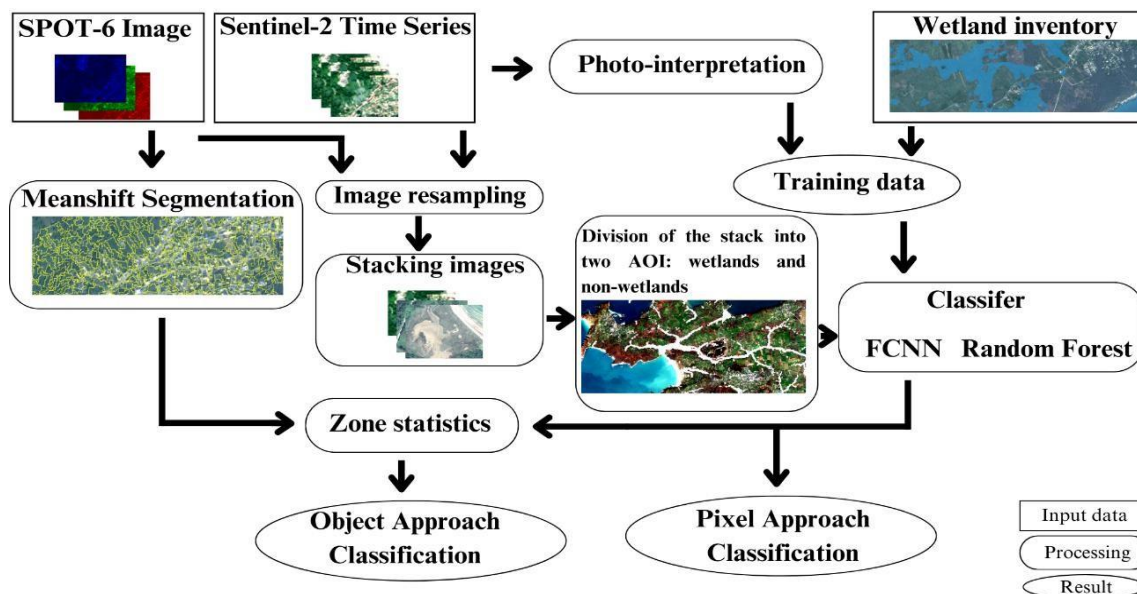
SPOT-6 Image

Sentinel-2 Time Series

Photo-interpretation

Wetland inventory

Meanshift Segmentation

Image resampling

Training data

Stacking images

Division of the stack into two AOI: wetlands and non-wetlands

Classifer

FCNN Random Forest

Zone statistics

Object Approach Classification

Pixel Approach Classification

Input data

Processing

Result